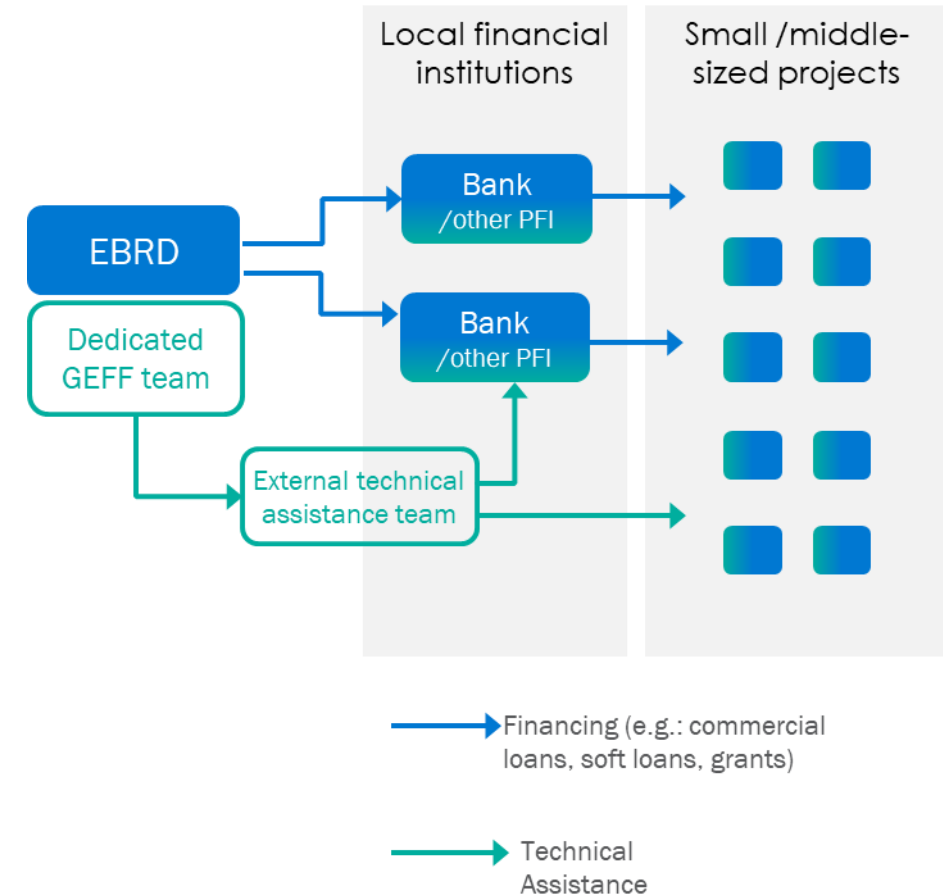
Local financial institutions

Small /middle-sized projects

EBRD

Dedicated GEFF team

Bank /other PFI

Bank /other PFI

External technical assistance team

Financing (e.g.: commercial loans, soft loans, grants)

Technical Assistance